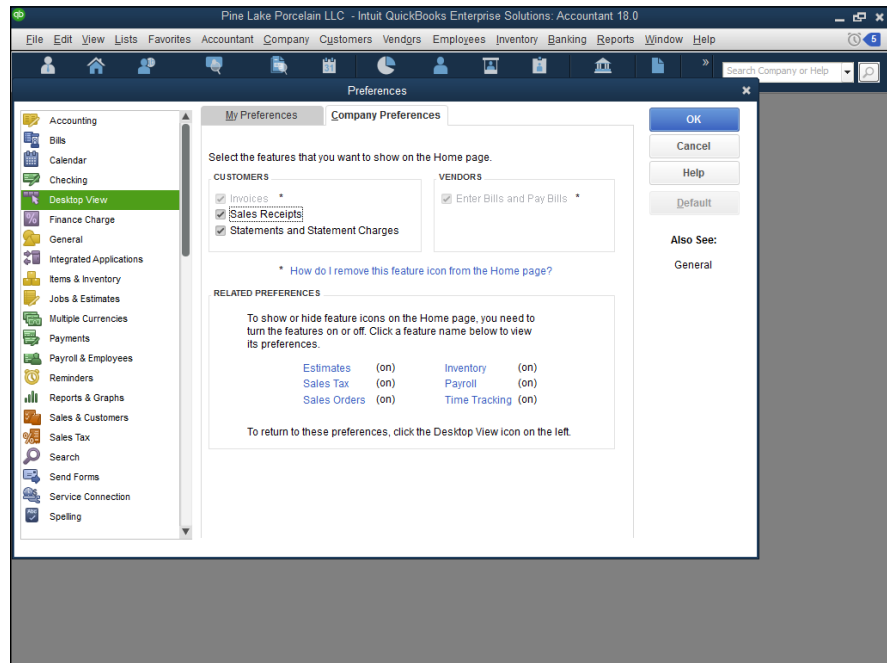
Pine Lake Porcelain LLC - Intuit QuickBooks Enterprise Solutions: Accountant 18.0

File Edit View Lists Favorites Accountant Company Customers Vendors Employees Inventory Banking Reports Window Help

5

Search Company or Help

Preferences

Accounting
Bills
Calendar
Checking
Desktop View
Finance Charge
General
Integrated Applications
Items & Inventory
Jobs & Estimates
Multiple Currencies
Payments
Payroll & Employees
Reminders
Reports & Graphs
Sales & Customers
Sales Tax
Search
Send Forms
Service Connection
Spelling

My Preferences | Company Preferences

Select the features that you want to show on the Home page.

CUSTOMERS
Invoices *
Sales Receipts
Statements and Statement Charges

VENDORS
Enter Bills and Pay Bills *

* How do I remove this feature icon from the Home page?

RELATED PREFERENCES

To show or hide feature icons on the Home page, you need to turn the features on or off. Click a feature name below to view its preferences.

| Estimates | (on) | Inventory | (on) |
|---|---|---|---|
| Sales Tax | (on) | Payroll | (on) |
| Sales Orders | (on) | Time Tracking | (on) |

To return to these preferences, click the Desktop View icon on the left.

OK
Cancel
Help
Default

Also See:
General